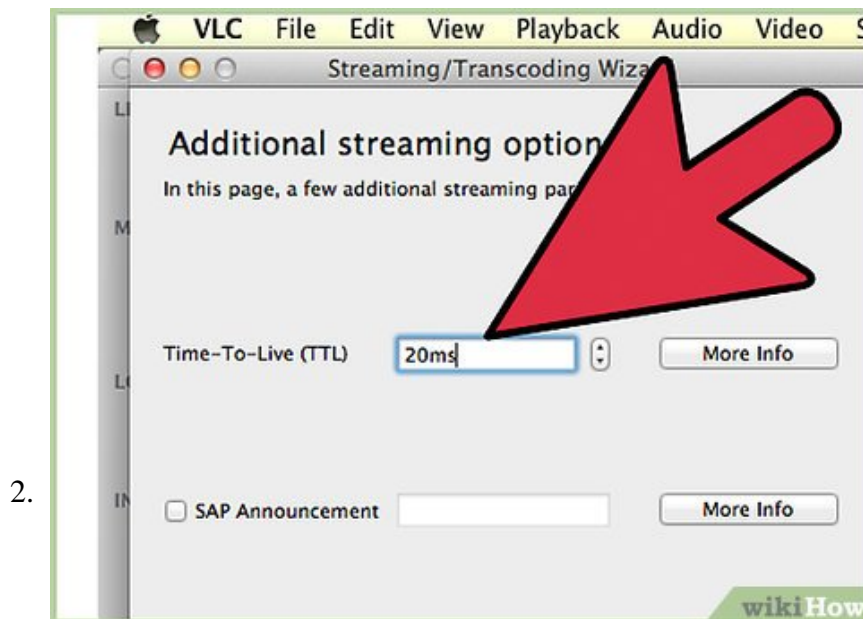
2.

VLC File Edit View Playback Audio Video S

Streaming/Transcoding Wiza

L

Additional streaming option

In this page, a few additional streaming pa

M

Time-To-Live (TTL) 20ms More Info

L

IN

SAP Announcement More Info

wikiHow